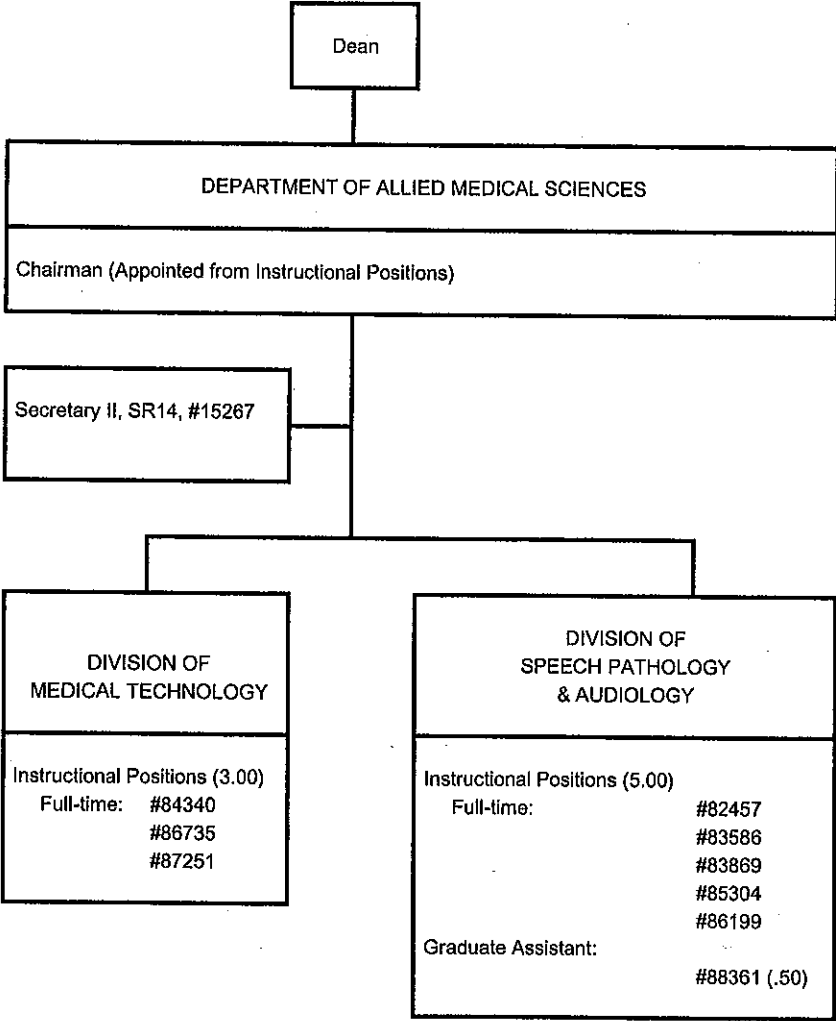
Dean

DEPARTMENT OF ALLIED MEDICAL SCIENCES

Chairman (Appointed from Instructional Positions)

Secretary II, SR14, #15267

DIVISION OF MEDICAL TECHNOLOGY

Instructional Positions (3.00)
Full-time: #84340
#86735
#87251

DIVISION OF SPEECH PATHOLOGY & AUDIOLOGY

Instructional Positions (5.00)
Full-time: #82457
#83586
#83869
#85304
#86199
Graduate Assistant:
#88361 (.50)